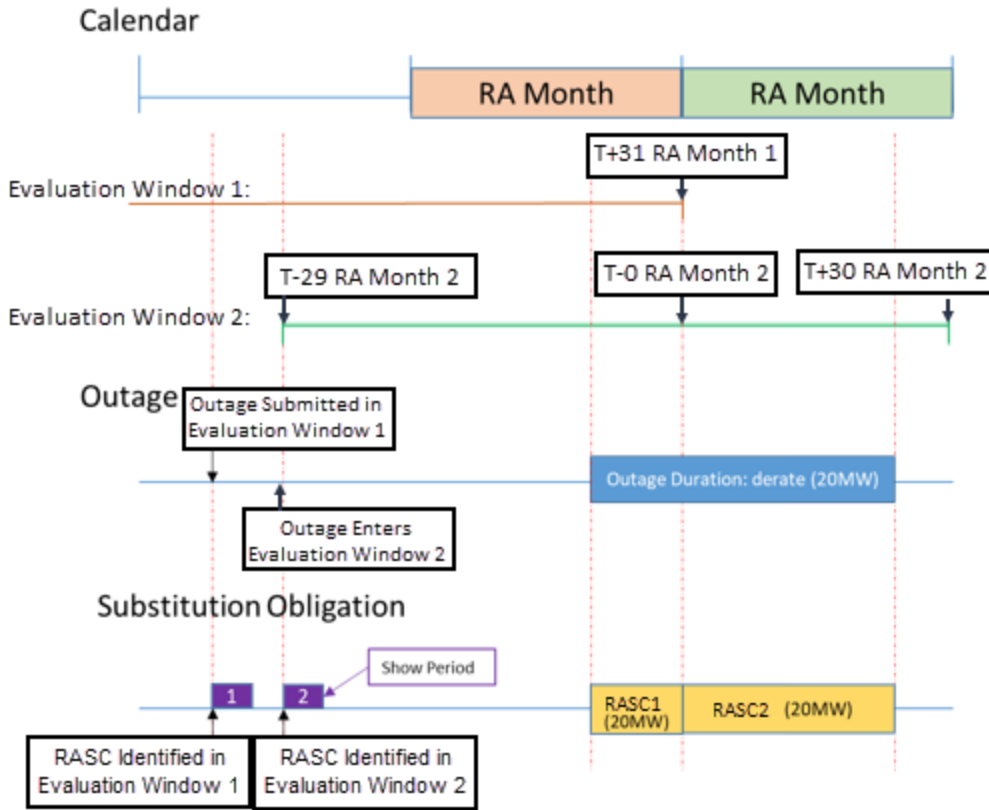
Calendar

RA Month

RA Month

T+31 RA Month 1

Evaluation Window 1:

T-29 RA Month 2

T-0 RA Month 2

T+30 RA Month 2

Evaluation Window 2:

Outage

Outage Submitted in Evaluation Window 1

Outage Duration: derate (20MW)

Outage Enters Evaluation Window 2

Substitution Obligation

Show Period

1

2

RASC1 (20MW)

RASC2 (20MW)

RASC Identified in Evaluation Window 1

RASC Identified in Evaluation Window 2